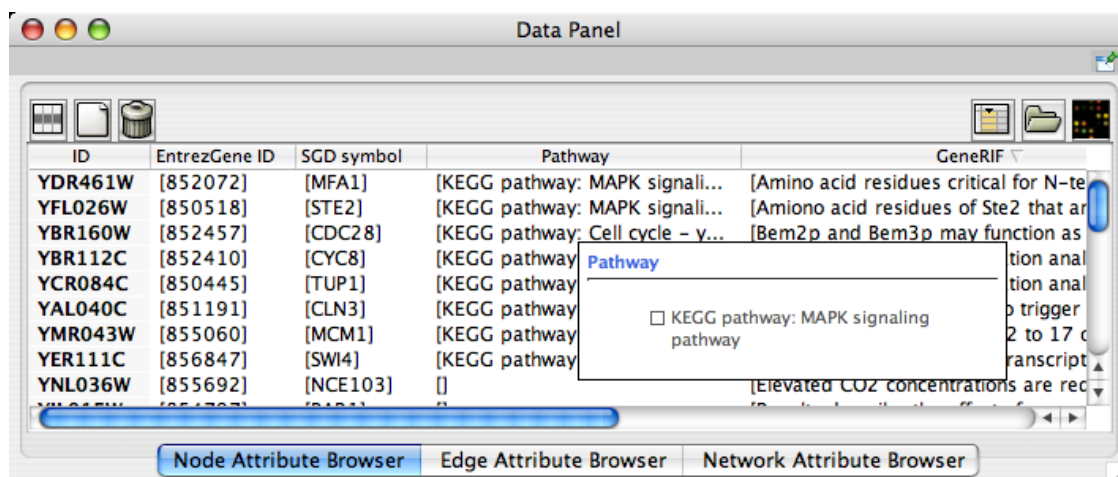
Data Panel

| ID | EntrezGene ID | SGD symbol | Pathway | GeneRIF |
|---|---|---|---|---|
| YDR461W | [852072] | [MFA1] | [KEGG pathway: MAPK signali... | [Amino acid residues critical for N-te |
| YFL026W | [850518] | [STE2] | [KEGG pathway: MAPK signali... | [Amiono acid residues of Ste2 that ar |
| YBR160W | [852457] | [CDC28] | [KEGG pathway: Cell cycle - y... | [Bem2p and Bem3p may function as |
| YBR112C | [852410] | [CYC8] | [KEGG pathway | tion anal |
| YCR084C | [850445] | [TUP1] | [KEGG pathway | tion anal |
| YAL040C | [851191] | [CLN3] | [KEGG pathway | trigger |
| YMR043W | [855060] | [MCM1] | [KEGG pathway | 2 to 17 c |
| YER111C | [856847] | [SWI4] | [KEGG pathway | ranscript |
| YNL036W | [855692] | [NCE103] | [] | [Elevated CO2 concentrations are rec |

Pathway

☐ KEGG pathway: MAPK signaling pathway

Node Attribute Browser | Edge Attribute Browser | Network Attribute Browser